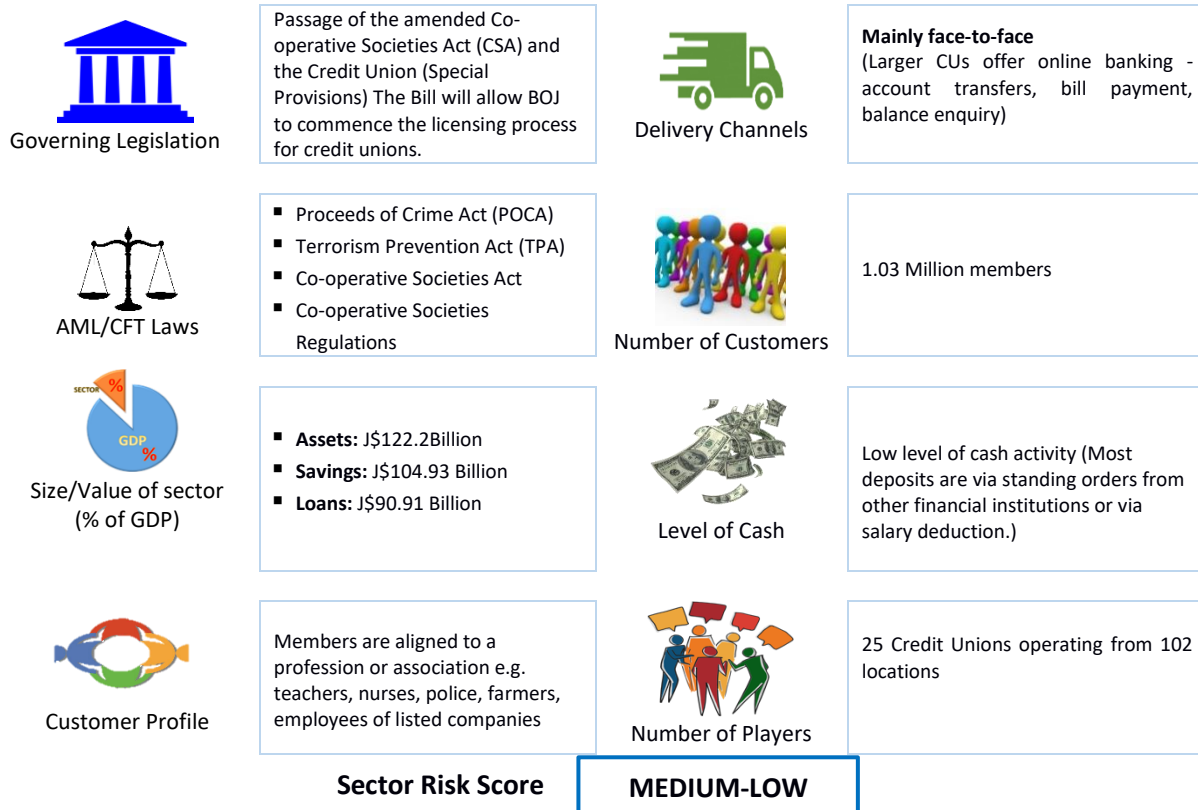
Governing Legislation

Passage of the amended Co-operative Societies Act (CSA) and the Credit Union (Special Provisions) The Bill will allow BOJ to commence the licensing process for credit unions.

Delivery Channels

**Mainly face-to-face**
(Larger CUs offer online banking - account transfers, bill payment, balance enquiry)

AML/CFT Laws

- Proceeds of Crime Act (POCA)
- Terrorism Prevention Act (TPA)
- Co-operative Societies Act
- Co-operative Societies Regulations

Number of Customers

1.03 Million members

SECTOR %
GDP %

Size/Value of sector (% of GDP)

- **Assets:** J$122.2Billion
- **Savings:** J$104.93 Billion
- **Loans:** J$90.91 Billion

Level of Cash

Low level of cash activity (Most deposits are via standing orders from other financial institutions or via salary deduction.)

Customer Profile

Members are aligned to a profession or association e.g. teachers, nurses, police, farmers, employees of listed companies

Number of Players

25 Credit Unions operating from 102 locations

Sector Risk Score

MEDIUM-LOW